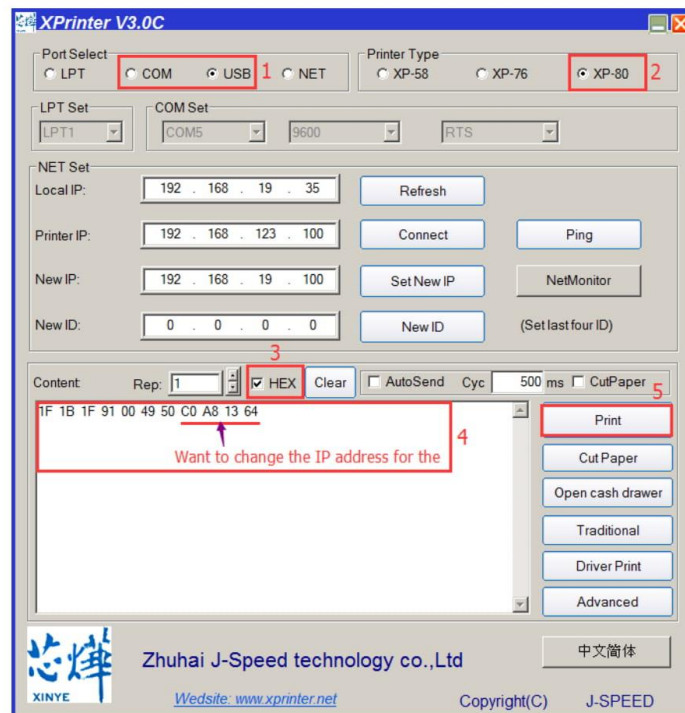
XPrinter V3.0C

Port Select
LPT
COM
USB
1
NET

Printer Type
XP-58
XP-76
XP-80
2

LPT Set
LPT1

COM Set
COM5
9600
RTS

NET Set
Local IP: 192 . 168 . 19 . 35
Refresh
Printer IP: 192 . 168 . 123 . 100
Connect
Ping
New IP: 192 . 168 . 19 . 100
Set New IP
NetMonitor
New ID: 0 . 0 . 0 . 0
New ID
(Set last four ID)

3
Content Rep: 1
HEX
Clear
AutoSend
Cyc 500 ms
CutPaper
5

1F 1B 1F 91 00 49 50 C0 A8 13 64
Want to change the IP address for the
4

Print
Cut Paper
Open cash drawer
Traditional
Driver Print
Advanced

XINYE
Zhuhai J-Speed technology co.,Ltd
中文简体
Wedsite: www.xprinter.net
Copyright(C)
J-SPEED